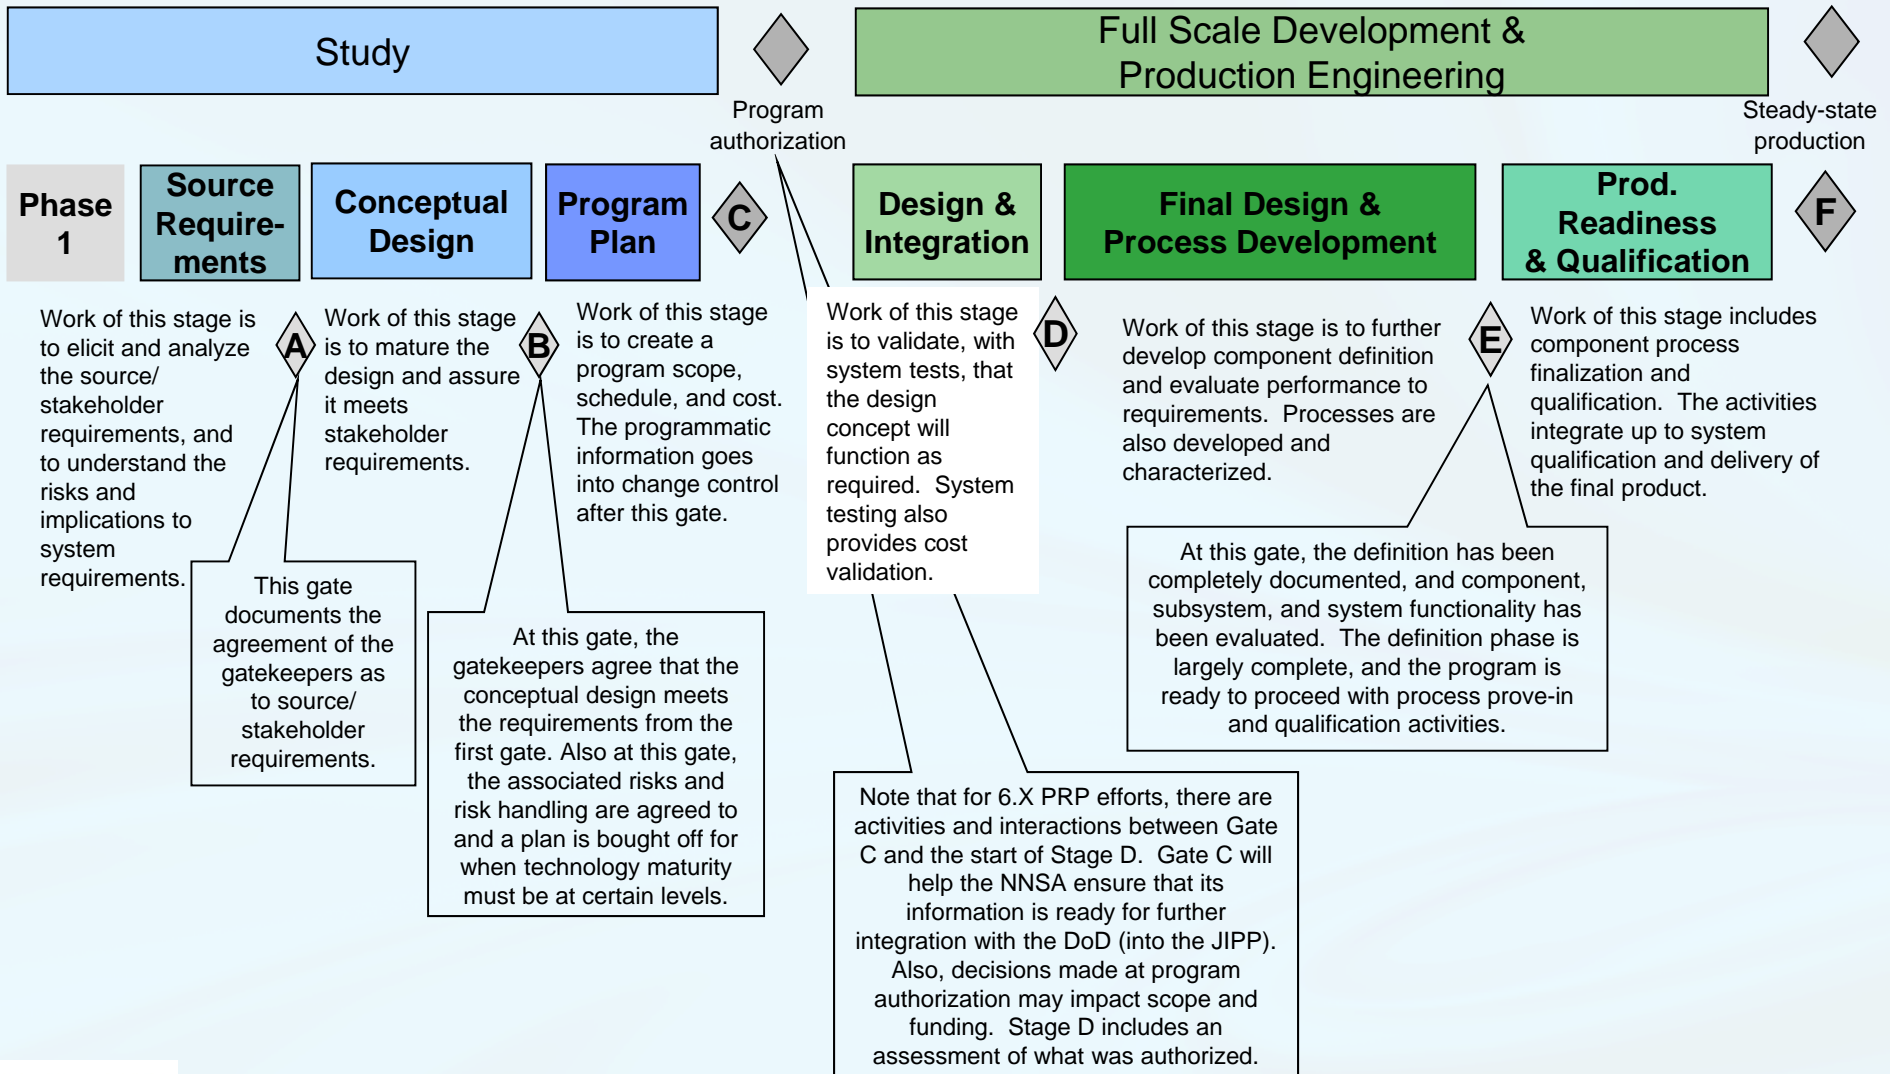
Study

Program authorization

Full Scale Development & Production Engineering

Steady-state production

Phase 1

Source Require-ments

Conceptual Design

Program Plan

C

Design & Integration

Final Design & Process Development

Prod. Readiness & Qualification

F

Work of this stage is to elicit and analyze the source/ stakeholder requirements, and to understand the risks and implications to system requirements.

A

Work of this stage is to mature the design and assure it meets stakeholder requirements.

B

Work of this stage is to create a program scope, schedule, and cost. The programmatic information goes into change control after this gate.

Work of this stage is to validate, with system tests, that the design concept will function as required. System testing also provides cost validation.

D

Work of this stage is to further develop component definition and evaluate performance to requirements. Processes are also developed and characterized.

E

Work of this stage includes component process finalization and qualification. The activities integrate up to system qualification and delivery of the final product.

This gate documents the agreement of the gatekeepers as to source/ stakeholder requirements.

At this gate, the gatekeepers agree that the conceptual design meets the requirements from the first gate. Also at this gate, the associated risks and risk handling are agreed to and a plan is bought off for when technology maturity must be at certain levels.

At this gate, the definition has been completely documented, and component, subsystem, and system functionality has been evaluated. The definition phase is largely complete, and the program is ready to proceed with process prove-in and qualification activities.

Note that for 6.X PRP efforts, there are activities and interactions between Gate C and the start of Stage D. Gate C will help the NNSA ensure that its information is ready for further integration with the DoD (into the JIPP). Also, decisions made at program authorization may impact scope and funding. Stage D includes an assessment of what was authorized.